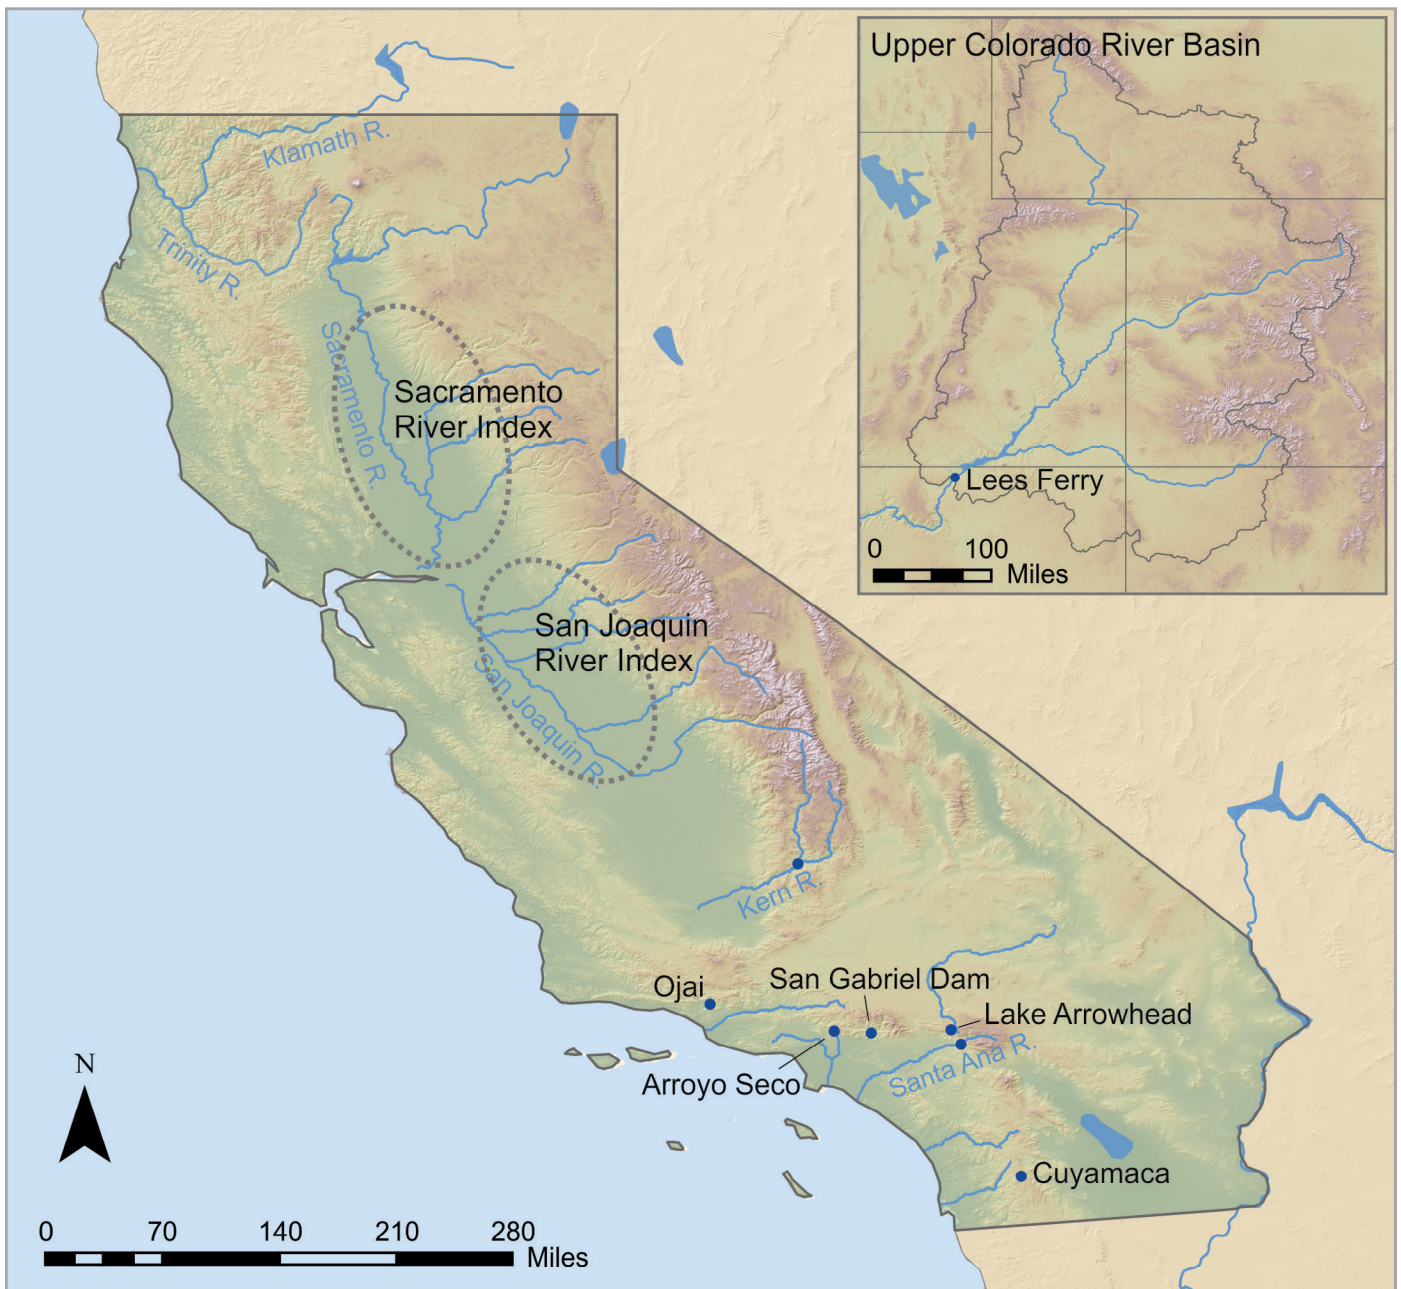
Upper Colorado River Basin

Lees Ferry

0 100 Miles

Klamath R.

Trinity R.

Sacramento R.

Sacramento River Index

San Joaquin River Index

San Joaquin R.

Kern R.

Ojai

San Gabriel Dam

Lake Arrowhead

Santa Ana R.

Arroyo Seco

Cuyamaca

N

0 70 140 210 280 Miles